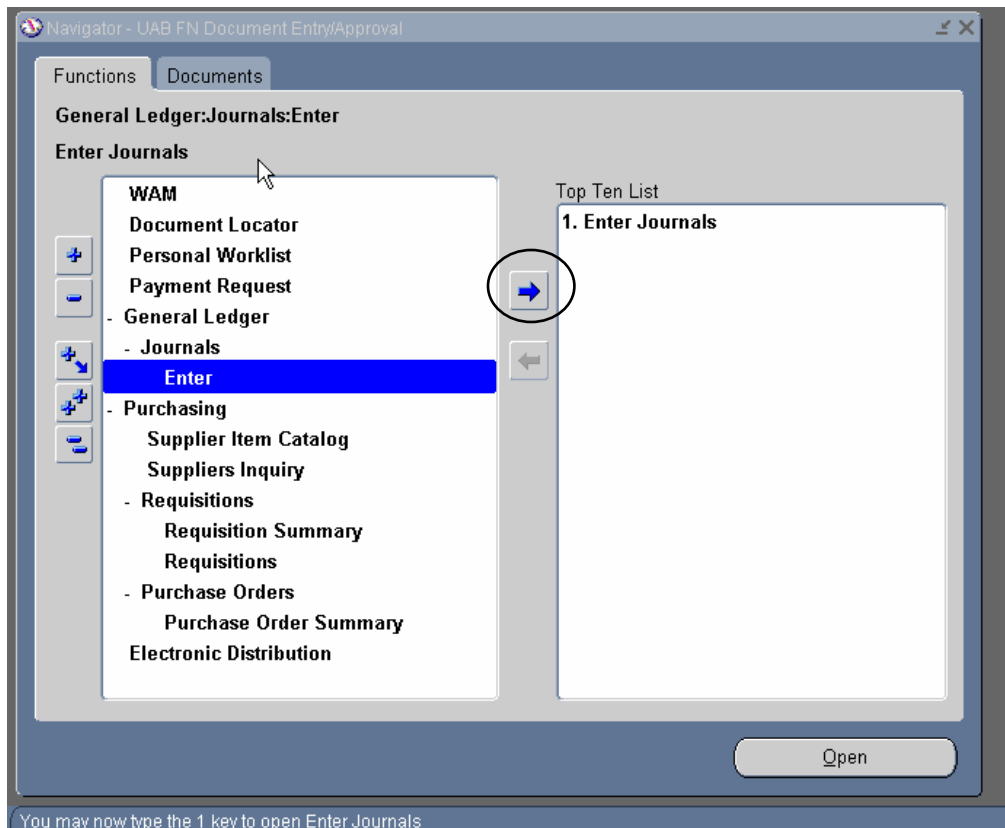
Navigator - UAB FN Document Entry/Approval

Functions | Documents

General Ledger:Journals:Enter

Enter Journals

WAM
Document Locator
Personal Worklist
Payment Request
- General Ledger
- Journals
Enter
- Purchasing
Supplier Item Catalog
Suppliers Inquiry
- Requisitions
Requisition Summary
Requisitions
- Purchase Orders
Purchase Order Summary
Electronic Distribution

Top Ten List
1. Enter Journals

Open

You may now type the 1 key to open Enter Journals